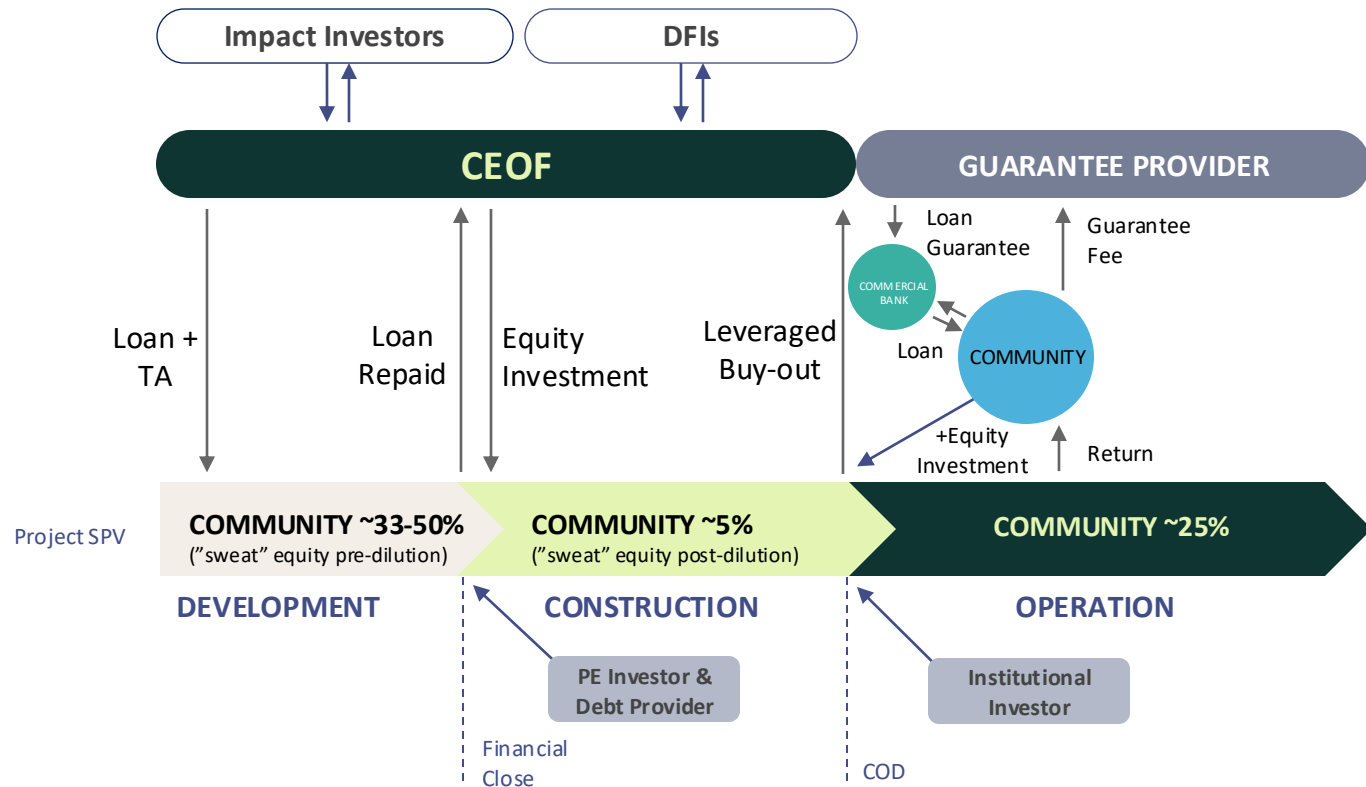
Impact Investors

DFIs

CEOF

GUARANTEE PROVIDER

Loan + TA

Loan Repaid

Equity Investment

Leveraged Buy-out

Loan Guarantee

Guarantee Fee

COMMERCIAL BANK

Loan

COMMUNITY

+Equity Investment

Return

Project SPV

COMMUNITY ~33-50%
(”sweat” equity pre-dilution)

COMMUNITY ~5%
(”sweat” equity post-dilution)

COMMUNITY ~25%

DEVELOPMENT

CONSTRUCTION

OPERATION

PE Investor & Debt Provider

Institutional Investor

Financial Close

COD